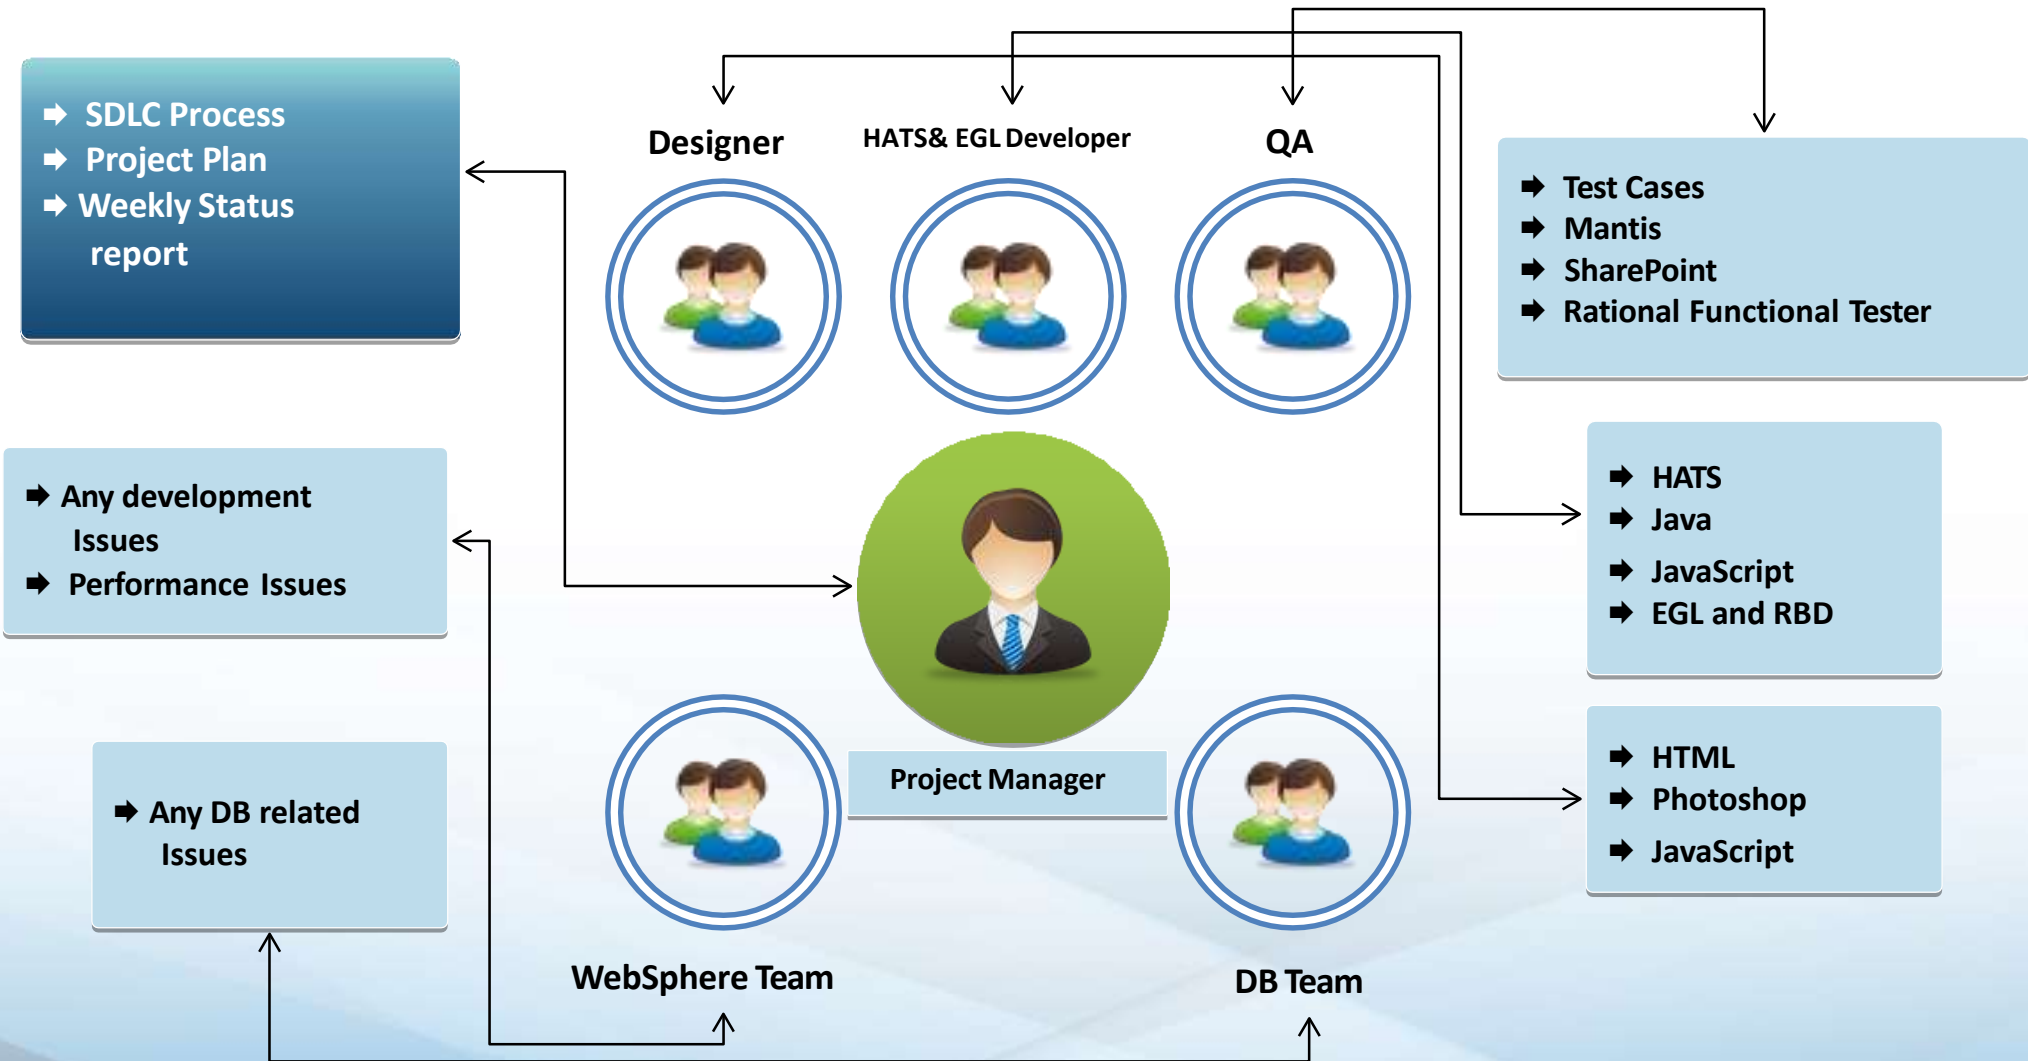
SDLC Process
Project Plan
Weekly Status report

Designer

HATS& EGL Developer

QA

Test Cases
Mantis
SharePoint
Rational Functional Tester

Any development Issues
Performance Issues

HATS
Java
JavaScript
EGL and RBD

Project Manager

Any DB related Issues

HTML
Photoshop
JavaScript

WebSphere Team

DB Team